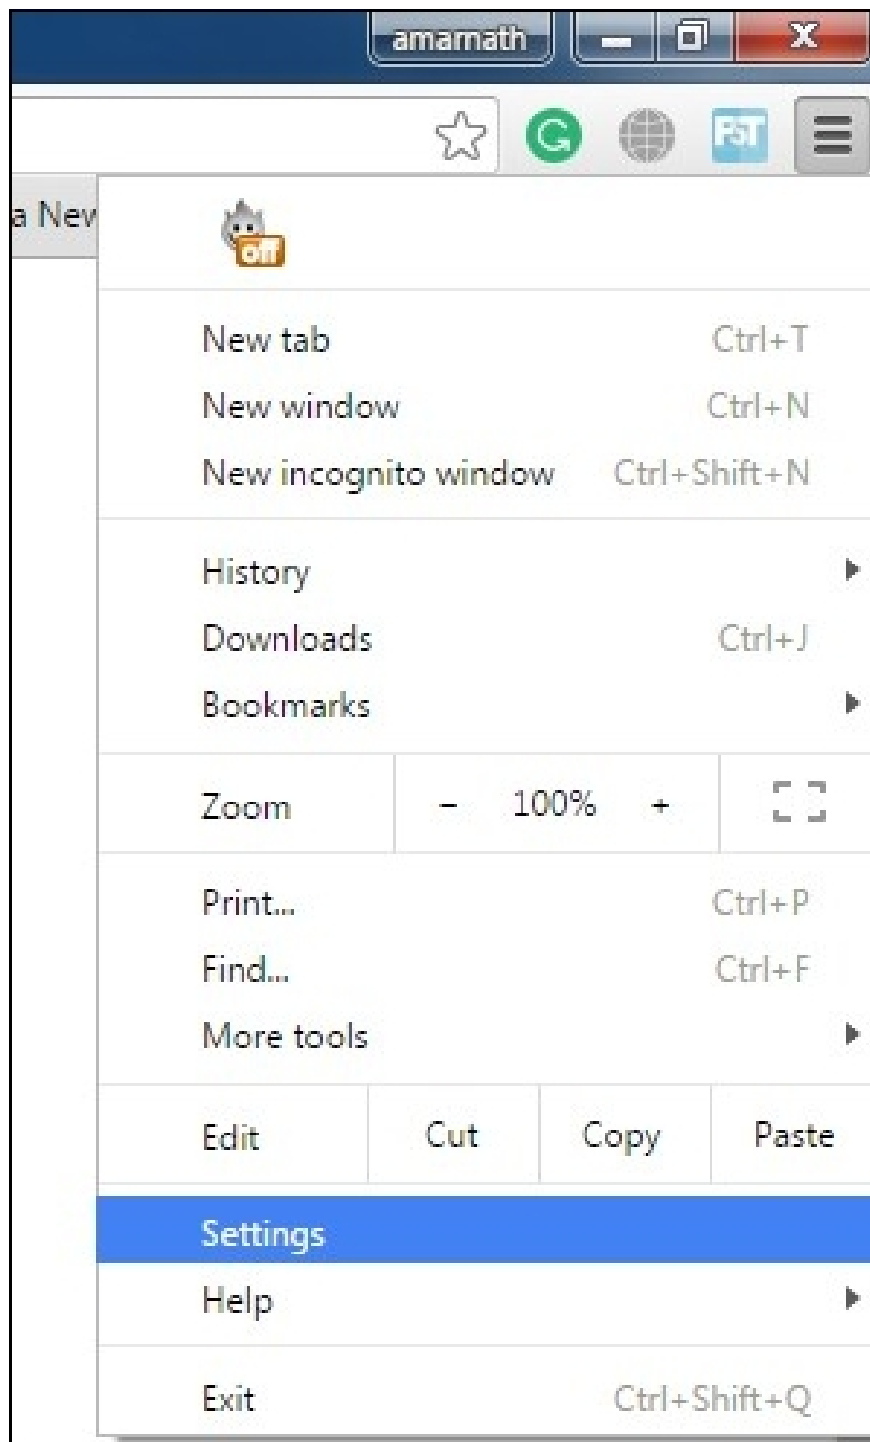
amarnath

a New

off

New tab Ctrl+T
New window Ctrl+N
New incognito window Ctrl+Shift+N

History
Downloads Ctrl+J
Bookmarks

Zoom – 100% +

Print... Ctrl+P
Find... Ctrl+F
More tools

Edit Cut Copy Paste

Settings
Help

Exit Ctrl+Shift+Q